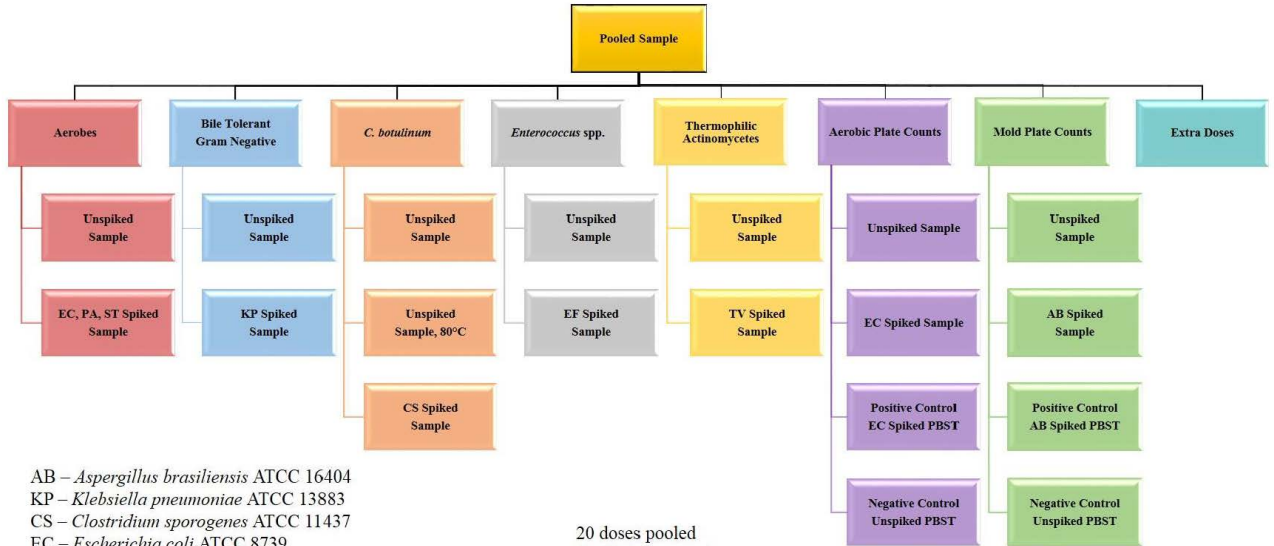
Pooled Sample

Aerobes

Unspiked Sample

EC, PA, ST Spiked Sample

Bile Tolerant Gram Negative

Unspiked Sample

KP Spiked Sample

C. botulinum

Unspiked Sample

Unspiked Sample, 80°C

CS Spiked Sample

Enterococcus spp.

Unspiked Sample

EF Spiked Sample

Thermophilic Actinomycetes

Unspiked Sample

TV Spiked Sample

Aerobic Plate Counts

Unspiked Sample

EC Spiked Sample

Positive Control EC Spiked PBST

Negative Control Unspiked PBST

Mold Plate Counts

Unspiked Sample

AB Spiked Sample

Positive Control AB Spiked PBST

Negative Control Unspiked PBST

Extra Doses

AB – Aspergillus brasiliensis ATCC 16404
KP – Klebsiella pneumoniae ATCC 13883
CS – Clostridium sporogenes ATCC 11437
EC – Escherichia coli ATCC 8739

20 doses pooled